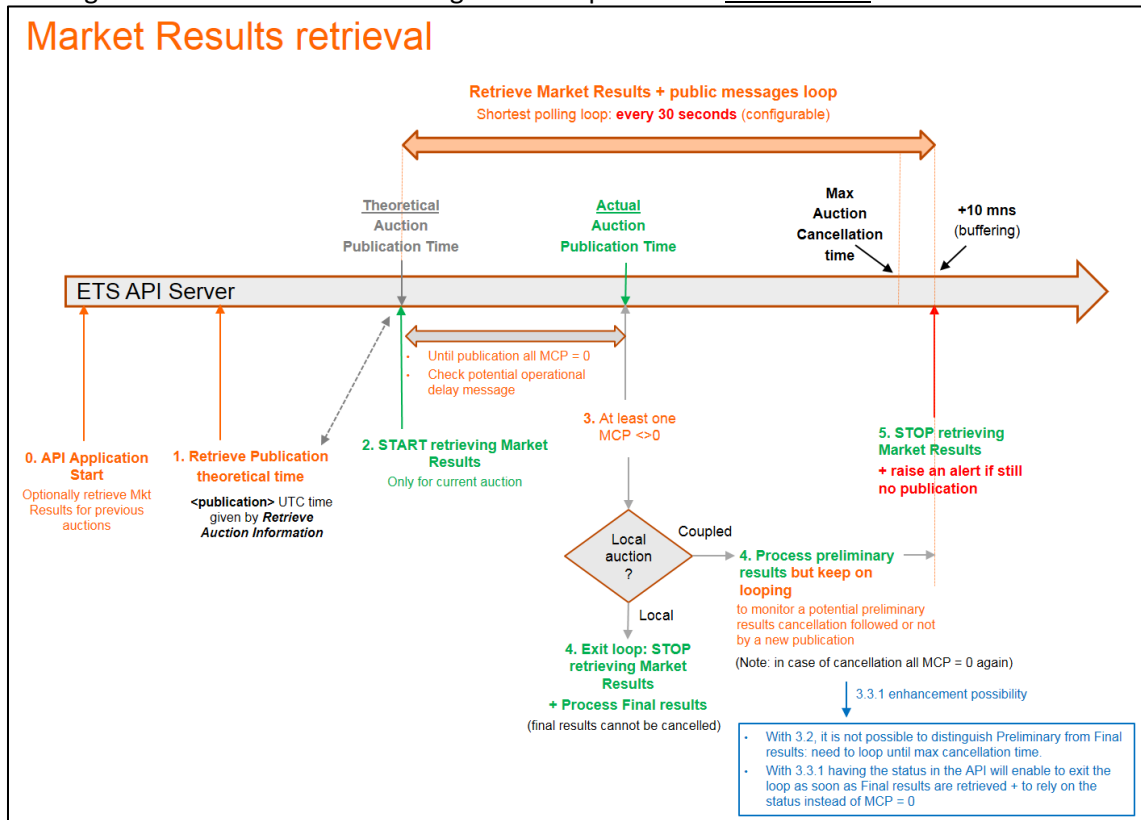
Market Results retrieval

Retrieve Market Results + public messages loop
Shortest polling loop: every 30 seconds (configurable)

Theoretical Auction Publication Time

Actual Auction Publication Time

Max Auction Cancellation time

+10 mns (buffering)

ETS API Server

• Until publication all MCP = 0
• Check potential operational delay message

3. At least one MCP <>0

0. API Application Start
Optionally retrieve Mkt Results for previous auctions

1. Retrieve Publication theoretical time
<publication> UTC time given by Retrieve Auction Information

2. START retrieving Market Results
Only for current auction

5. STOP retrieving Market Results
+ raise an alert if still no publication

Local auction ?

Coupled

4. Process preliminary results but keep on looping
to monitor a potential preliminary results cancellation followed or not by a new publication

(Note: in case of cancellation all MCP = 0 again)

Local

4. Exit loop: STOP retrieving Market Results
+ Process Final results
(final results cannot be cancelled)

3.3.1 enhancement possibility

• With 3.2, it is not possible to distinguish Preliminary from Final results: need to loop until max cancellation time.
• With 3.3.1 having the status in the API will enable to exit the loop as soon as Final results are retrieved + to rely on the status instead of MCP = 0